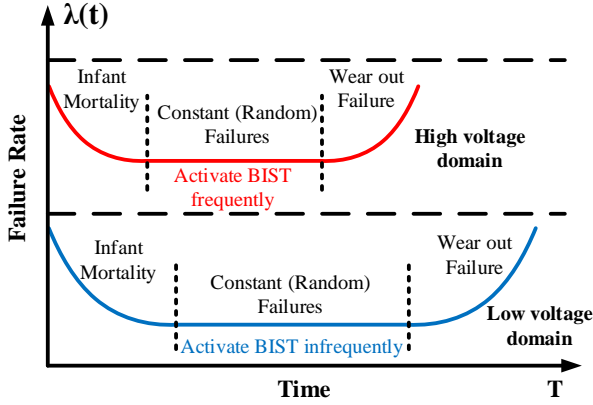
$\lambda(t)$

Failure Rate

Infant Mortality

Constant (Random) Failures

Wear out Failure

Activate BIST frequently

High voltage domain

Infant Mortality

Constant (Random) Failures

Wear out Failure

Activate BIST infrequently

Low voltage domain

Time

T